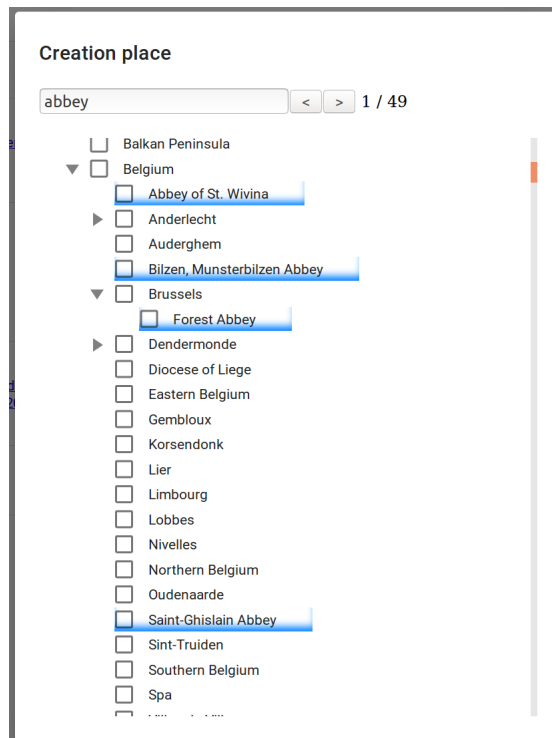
Creation place

abbey

< > 1 / 49

Balkan Peninsula
Belgium
Abbey of St. Wivina
Anderlecht
Auderghem
Bilzen, Munsterbilzen Abbey
Brussels
Forest Abbey
Dendermonde
Diocese of Liege
Eastern Belgium
Gembloux
Korsendonk
Lier
Limbourg
Lobbes
Nivelles
Northern Belgium
Oudenaarde
Saint-Ghislain Abbey
Sint-Truiden
Southern Belgium
Spa
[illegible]